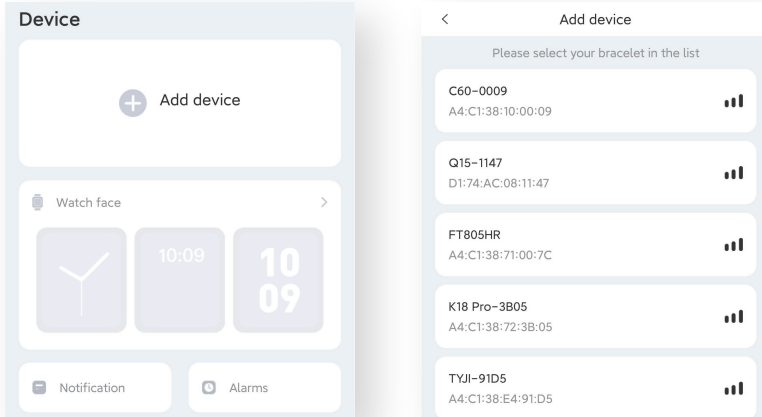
Device

Add device

Watch face

10:09

10
09

Notification

Alarms

<

Add device

Please select your bracelet in the list

C60-0009
A4:C1:38:10:00:09

Q15-1147
D1:74:AC:08:11:47

FT805HR
A4:C1:38:71:00:7C

K18 Pro-3B05
A4:C1:38:72:3B:05

TYJI-91D5
A4:C1:38:E4:91:D5